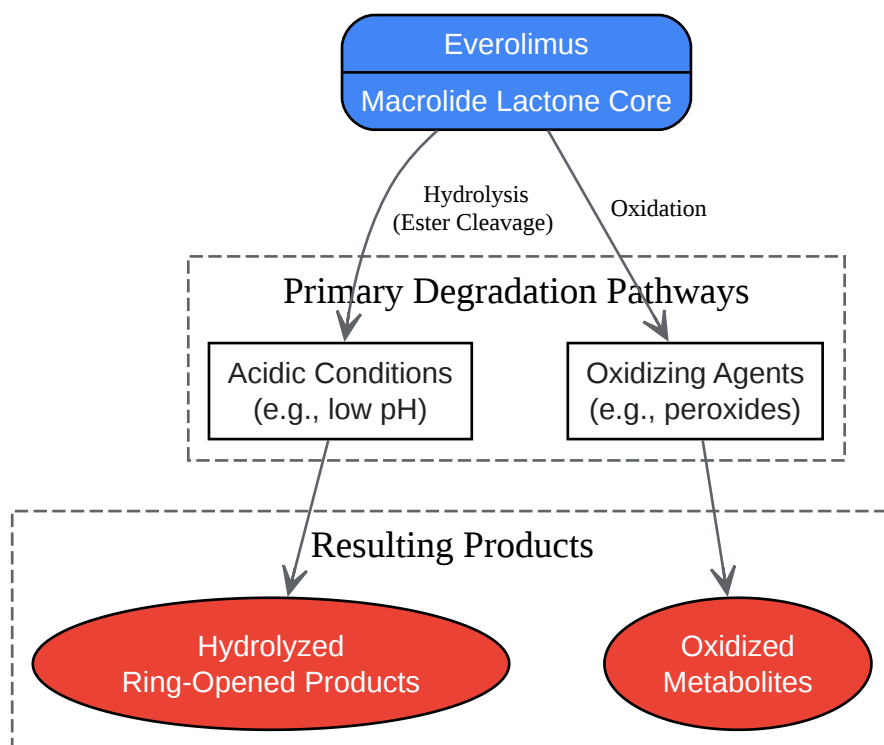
Everolimus
Macrolide Lactone Core

Hydrolysis
(Ester Cleavage)

Oxidation

Primary Degradation Pathways

Acidic Conditions
(e.g., low pH)

Oxidizing Agents
(e.g., peroxides)

Resulting Products

Hydrolyzed
Ring-Opened Products

Oxidized
Metabolites